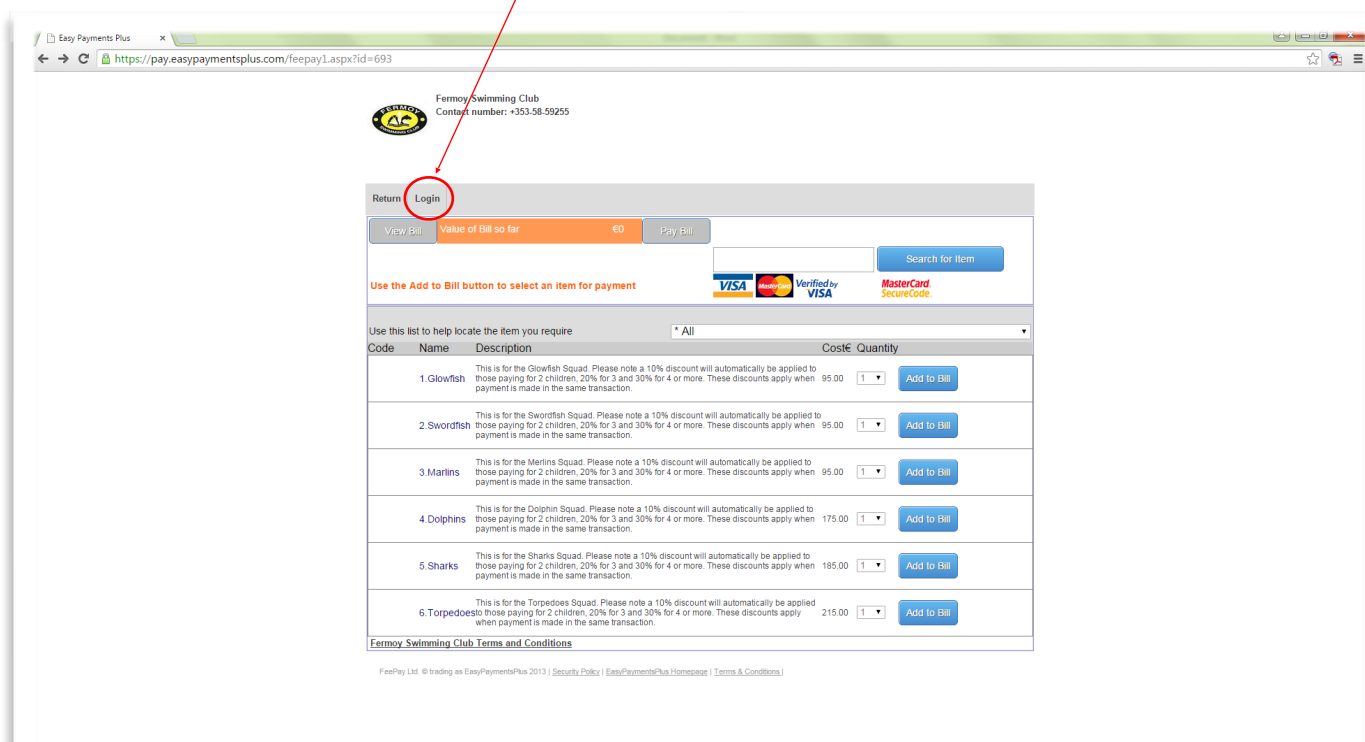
Easy Payments Plus ×

https://pay.easypaymentsplus.com/feepay1.aspx?id=693

FERMOY SWIMMING CLUB

Fermoy Swimming Club
Contact number: +353-58-59255

Return Login

View Bill Value of Bill so far €0 Pay Bill

Search for Item

Use the Add to Bill button to select an item for payment

VISA MasterCard Verified by VISA MasterCard. SecureCode.

Use this list to help locate the item you require * All

| Code | Name | Description | Cost€ | Quantity | |
|---|---|---|---|---|---|
| | 1.Glowfish | This is for the Glowfish Squad. Please note a 10% discount will automatically be applied to those paying for 2 children, 20% for 3 and 30% for 4 or more. These discounts apply when payment is made in the same transaction. | 95.00 | 1 | Add to Bill |
| | 2.Swordfish | This is for the Swordfish Squad. Please note a 10% discount will automatically be applied to those paying for 2 children, 20% for 3 and 30% for 4 or more. These discounts apply when payment is made in the same transaction. | 95.00 | 1 | Add to Bill |
| | 3.Marlins | This is for the Merlins Squad. Please note a 10% discount will automatically be applied to those paying for 2 children, 20% for 3 and 30% for 4 or more. These discounts apply when payment is made in the same transaction. | 95.00 | 1 | Add to Bill |
| | 4.Dolphins | This is for the Dolphin Squad. Please note a 10% discount will automatically be applied to those paying for 2 children, 20% for 3 and 30% for 4 or more. These discounts apply when payment is made in the same transaction. | 175.00 | 1 | Add to Bill |
| | 5.Sharks | This is for the Sharks Squad. Please note a 10% discount will automatically be applied to those paying for 2 children, 20% for 3 and 30% for 4 or more. These discounts apply when payment is made in the same transaction. | 185.00 | 1 | Add to Bill |
| | 6.Torpedoes | This is for the Torpedoes Squad. Please note a 10% discount will automatically be applied to those paying for 2 children, 20% for 3 and 30% for 4 or more. These discounts apply when payment is made in the same transaction. | 215.00 | 1 | Add to Bill |

Fermoy Swimming Club Terms and Conditions

FeePay Ltd. © trading as EasyPaymentsPlus 2013 | Security Policy | EasyPaymentsPlus Homepage | Terms & Conditions |